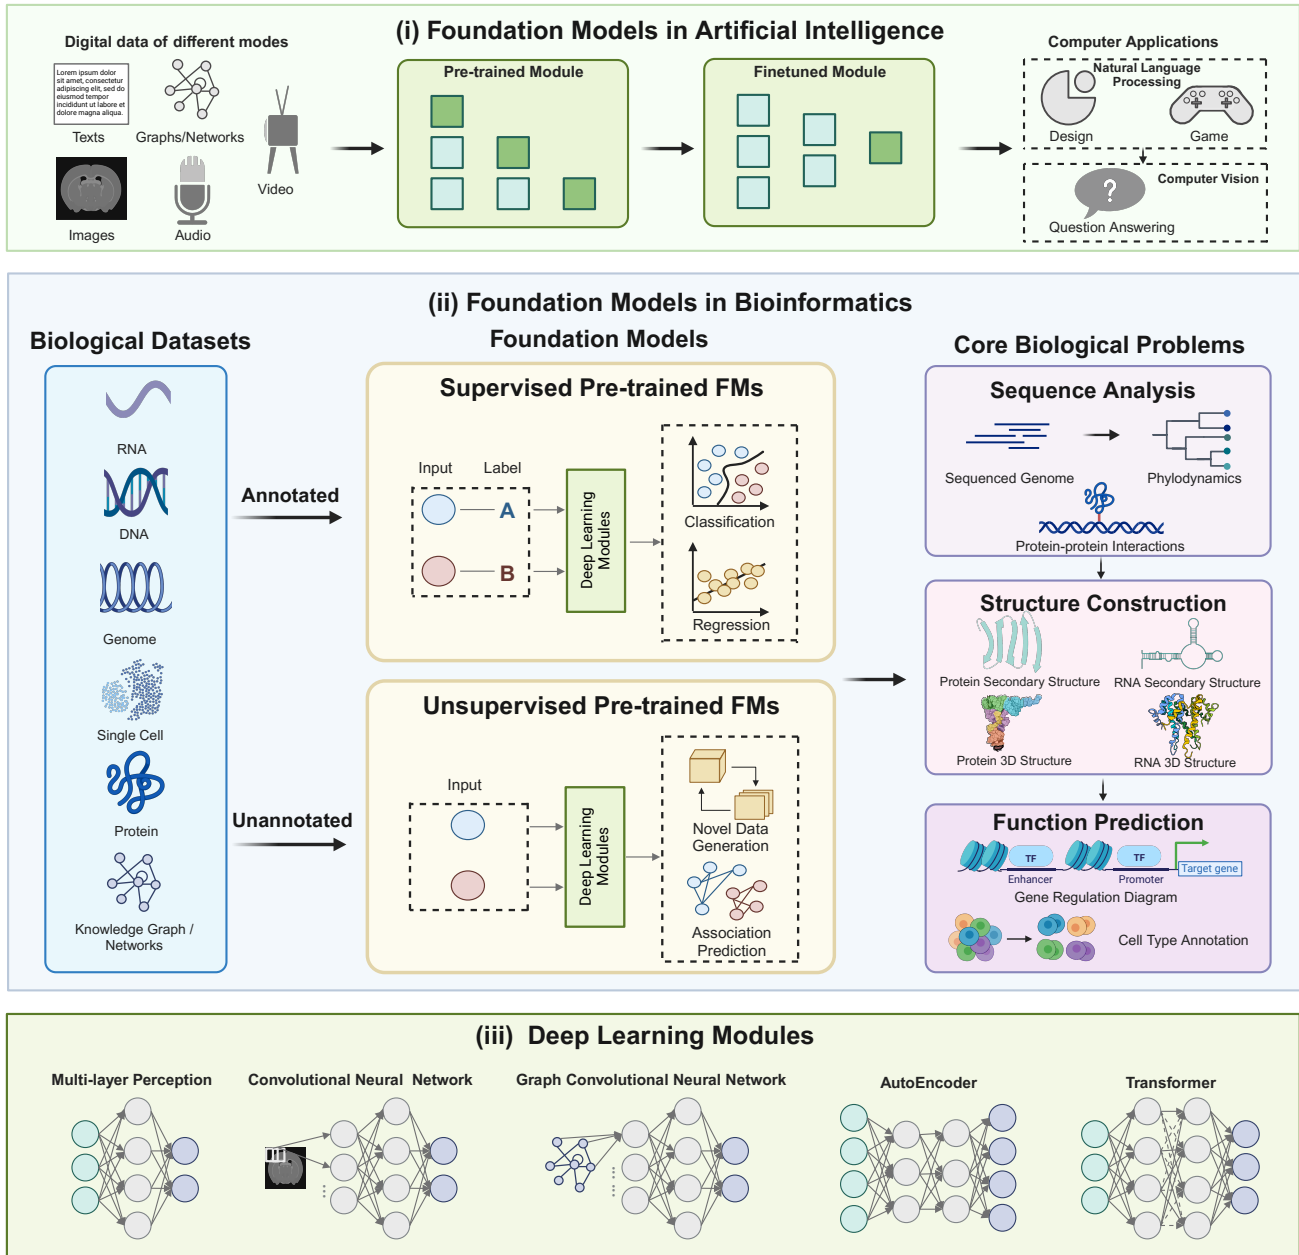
(i) Foundation Models in Artificial Intelligence

Digital data of different modes

Lorem ipsum dolor sit amet, consectetur adipiscing elit, sed do eiusmod tempor incididunt ut labore et dolore magna aliqua.

Texts

Graphs/Networks

Video

Images

Audio

Pre-trained Module

Finetuned Module

Computer Applications

Natural Language Processing

Design

Game

Computer Vision

Question Answering

(ii) Foundation Models in Bioinformatics

Biological Datasets

RNA

DNA

Genome

Single Cell

Protein

Knowledge Graph / Networks

Annotated

Unannotated

Foundation Models

Supervised Pre-trained FMs

Input

Label

A

B

Deep Learning Modules

Classification

Regression

Unsupervised Pre-trained FMs

Input

Deep Learning Modules

Novel Data Generation

Association Prediction

Core Biological Problems

Sequence Analysis

Sequenced Genome

Phylodynamics

Protein-protein Interactions

Structure Construction

Protein Secondary Structure

RNA Secondary Structure

Protein 3D Structure

RNA 3D Structure

Function Prediction

TF

Enhancer

TF

Promoter

Target gene

Gene Regulation Diagram

Cell Type Annotation

(iii) Deep Learning Modules

Multi-layer Perception

Convolutional Neural Network

Graph Convolutional Neural Network

AutoEncoder

Transformer